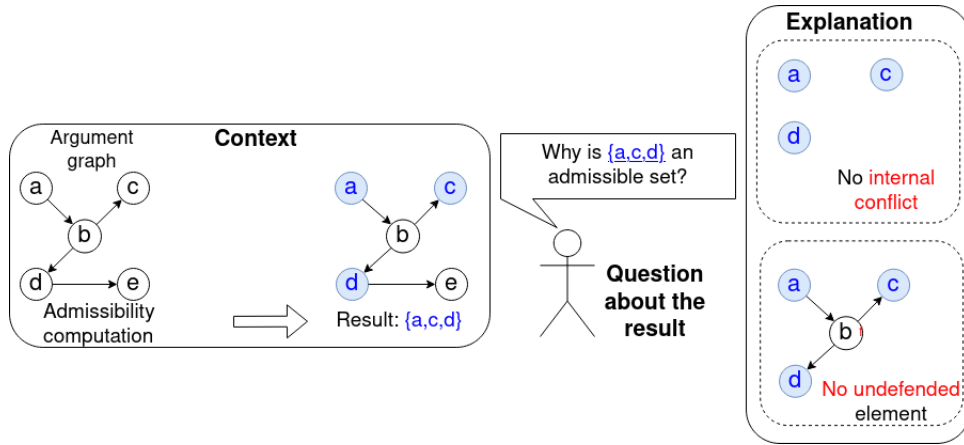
Context

Argument graph

a c b d e

Admissibility computation

a c b d e

Result: {a,c,d}

Why is {a,c,d} an admissible set?

Question about the result

Explanation

a c d

No internal conflict

a c b d

No undefended element